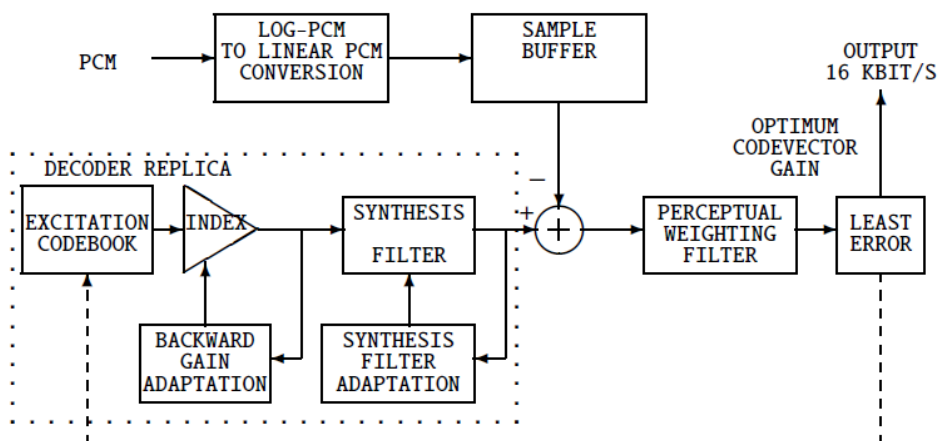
PCM

LOG-PCM TO LINEAR PCM CONVERSION

SAMPLE BUFFER

OUTPUT 16 KBIT/S

OPTIMUM CODEVECTOR GAIN

DECODER REPLICA

EXCITATION CODEBOOK

INDEX

SYNTHESIS FILTER

−

+

PERCEPTUAL WEIGHTING FILTER

LEAST ERROR

BACKWARD GAIN ADAPTATION

SYNTHESIS FILTER ADAPTATION